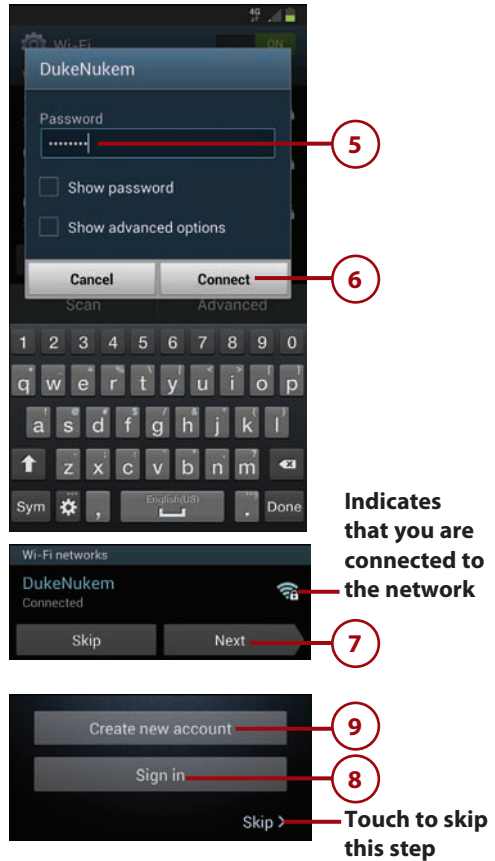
4G

Wi-Fi ON

DukeNukem

Password

••••••••

5

Show password

Show advanced options

Cancel

Connect

6

Scan

Advanced

1 2 3 4 5 6 7 8 9 0

q w e r t y u i o p

a s d f g h j k l

z x c v b n m

Sym

English(US)

Done

Indicates that you are connected to the network

Wi-Fi networks

DukeNukem

Connected

Skip

Next

7

Create new account

9

Sign in

8

Skip

Touch to skip this step